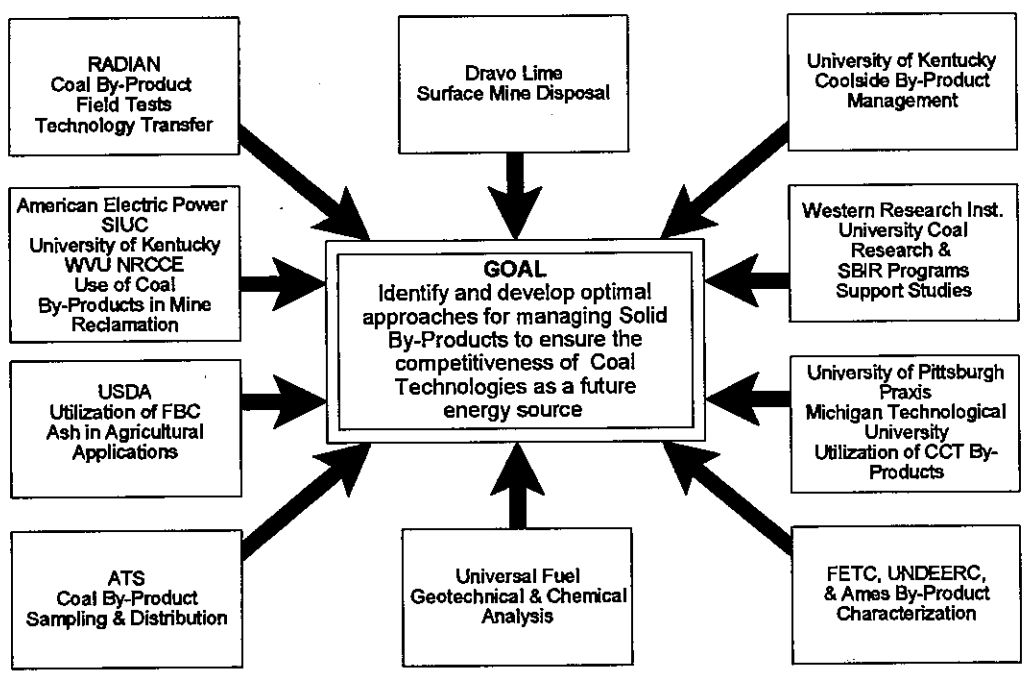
RADIAN
Coal By-Product
Field Tests
Technology Transfer

Dravo Lime
Surface Mine Disposal

University of Kentucky
Coolside By-Product
Management

American Electric Power
SIUC
University of Kentucky
WVU NRCCE
Use of Coal
By-Products in Mine
Reclamation

GOAL
Identify and develop optimal approaches for managing Solid By-Products to ensure the competitiveness of Coal Technologies as a future energy source

Western Research Inst.
University Coal
Research &
SBIR Programs
Support Studies

USDA
Utilization of FBC
Ash in Agricultural
Applications

University of Pittsburgh
Praxis
Michigan Technological
University
Utilization of CCT By-Products

ATS
Coal By-Product
Sampling & Distribution

Universal Fuel
Geotechnical & Chemical
Analysis

FETC, UNDEERC,
& Ames By-Product
Characterization